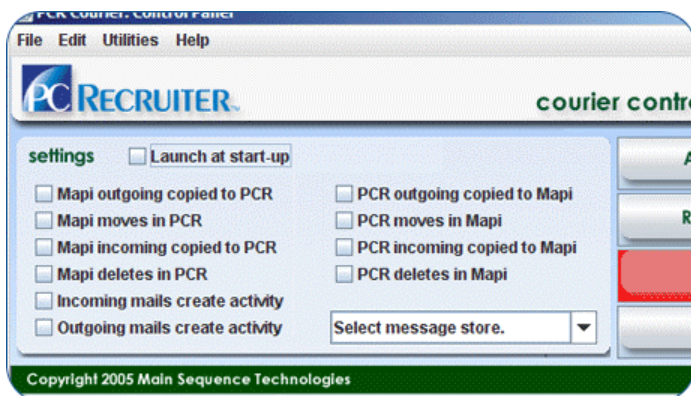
PCR Courier: Control Panel

File Edit Utilities Help

PC RECRUITER

courier contro

settings Launch at start-up

Mapi outgoing copied to PCR
Mapi moves in PCR
Mapi incoming copied to PCR
Mapi deletes in PCR
Incoming mails create activity
Outgoing mails create activity

PCR outgoing copied to Mapi
PCR moves in Mapi
PCR incoming copied to Mapi
PCR deletes in Mapi

Select message store.

A
R

Copyright 2005 Main Sequence Technologies